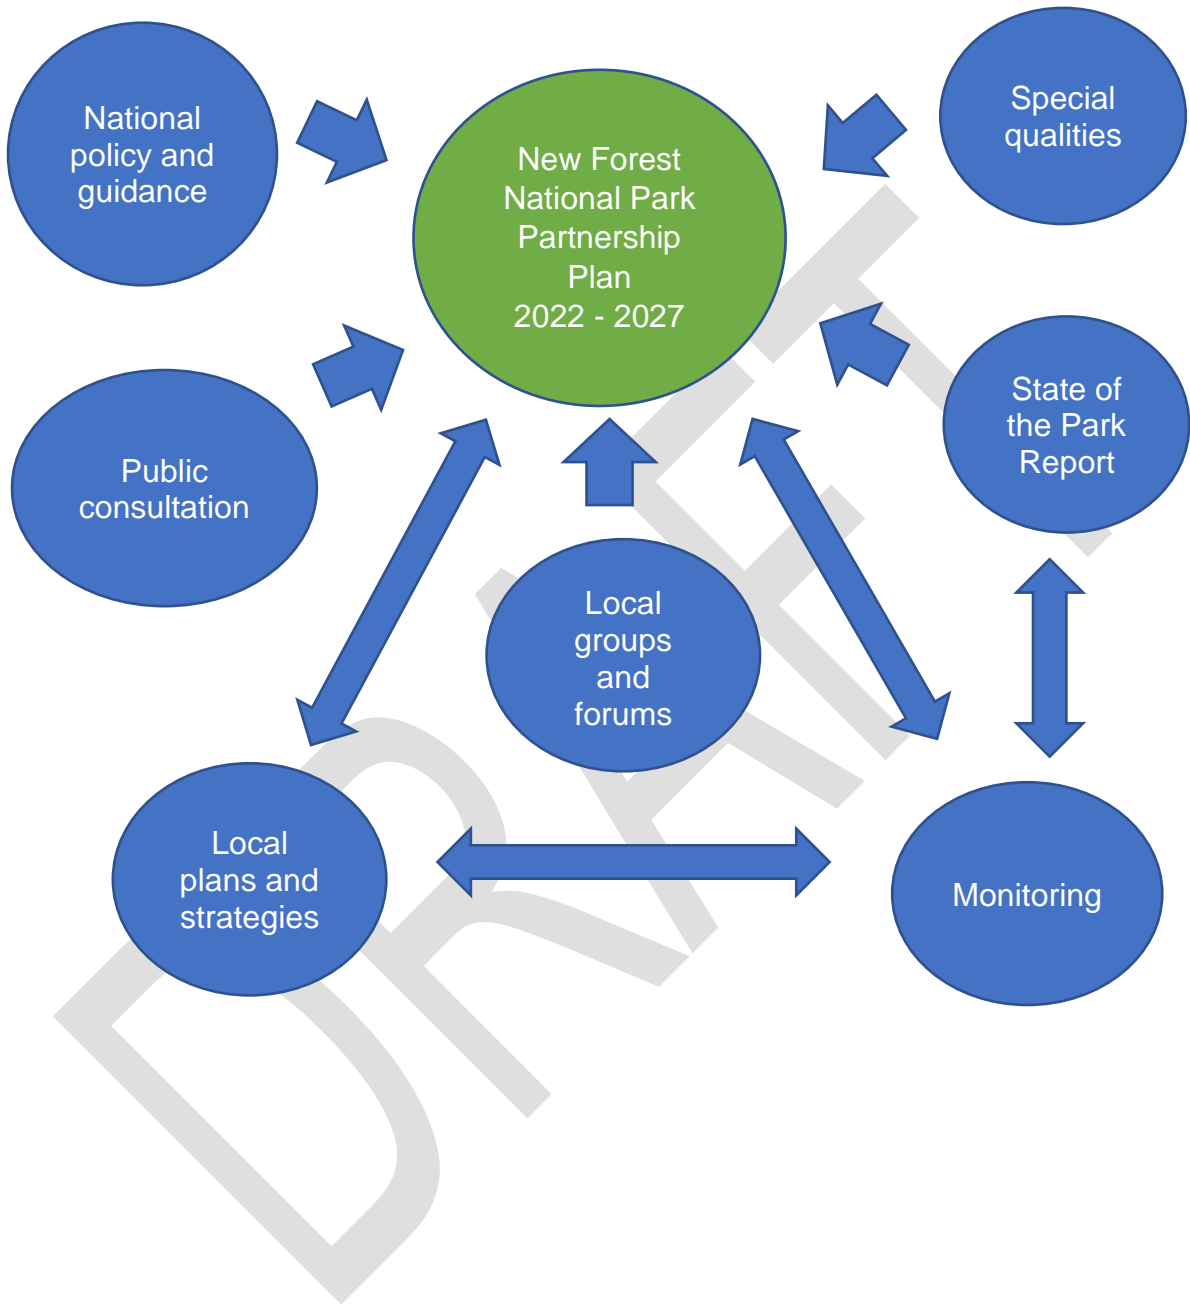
National policy and guidance

New Forest National Park Partnership Plan 2022 - 2027

Special qualities

Public consultation

State of the Park Report

Local groups and forums

Local plans and strategies

Monitoring

DRAFT